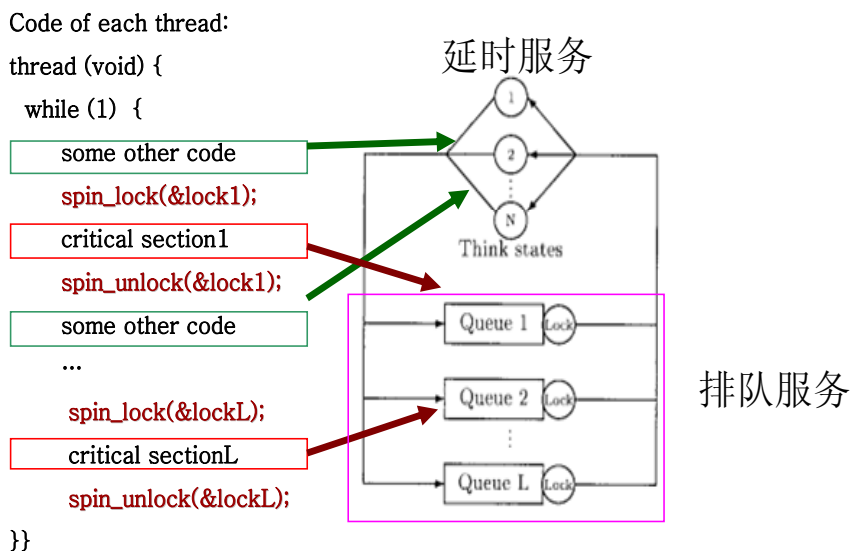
Code of each thread:
thread (void) {
while (1) {
some other code
spin_lock(&lock1);
critical section1
spin_unlock(&lock1);
some other code
...
spin_lock(&lockL);
critical sectionL
spin_unlock(&lockL);
}}

延时服务

1
2
N
Think states

Queue 1
Lock
Queue 2
Lock
Queue L
Lock

排队服务